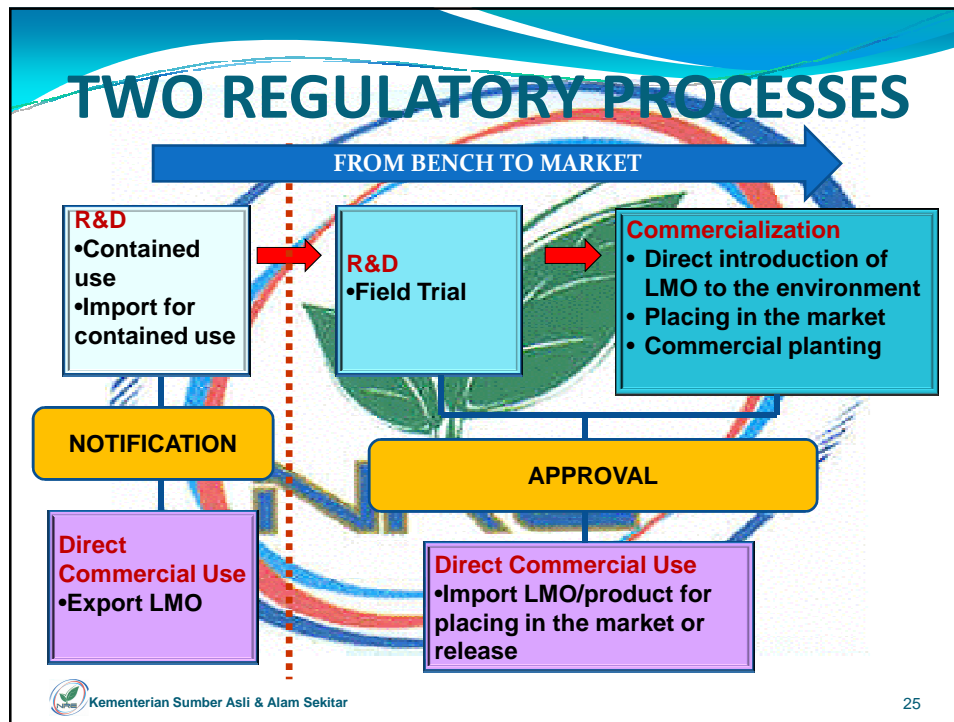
TWO REGULATORY PROCESSES

FROM BENCH TO MARKET

R&D
•Contained use
•Import for contained use

R&D
•Field Trial

Commercialization
• Direct introduction of LMO to the environment
• Placing in the market
• Commercial planting

NOTIFICATION

APPROVAL

Direct Commercial Use
•Export LMO

Direct Commercial Use
•Import LMO/product for placing in the market or release

Kementerian Sumber Asli & Alam Sekitar

25